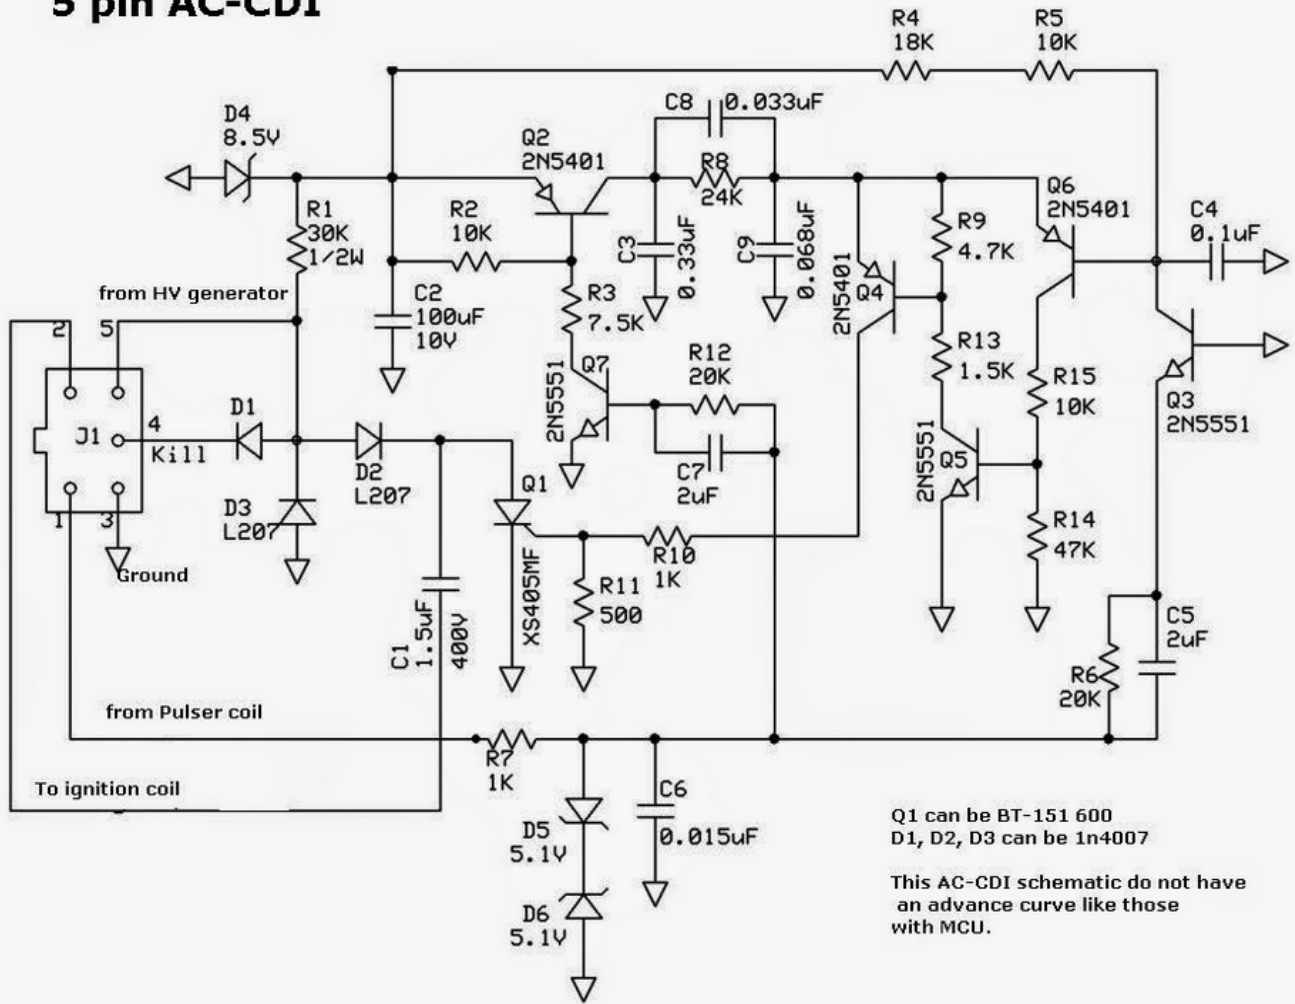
5 pin AC-CDI

R4
18K
R5
10K
D4
8.5V
C8
0.033uF
Q2
2N5401
R8
24K
Q6
2N5401
C4
0.1uF
R1
30K
1/2W
R2
10K
C3
0.33uF
C9
0.068uF
2N5401
Q4
R9
4.7K
from HV generator
C2
100uF
10V
R3
7.5K
R13
1.5K
R15
10K
Q3
2N5551
2
5
J1
4
Kill
D1
2N5551
Q7
R12
20K
2N5551
Q5
D2
L207
C7
2uF
1
3
D3
L207
Q1
R10
1K
R14
47K
Ground
XS405MF
R11
500
C5
2uF
C1
1.5uF
400V
R6
20K
from Pulser coil
R7
1K
C6
0.015uF
To ignition coil
D5
5.1V
D6
5.1V

Q1 can be BT-151 600
D1, D2, D3 can be 1n4007

This AC-CDI schematic do not have an advance curve like those with MCU.